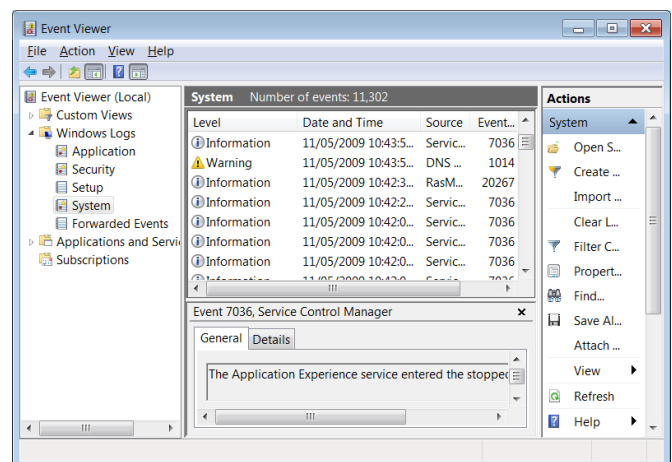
Event Viewer

File Action View Help

Event Viewer (Local)
Custom Views
Windows Logs
Application
Security
Setup
System
Forwarded Events
Applications and Servic
Subscriptions

System Number of events: 11,302

| Level | Date and Time | Source | Event... |
|---|---|---|---|
| Information | 11/05/2009 10:43:5... | Servic... | 7036 |
| Warning | 11/05/2009 10:43:5... | DNS ... | 1014 |
| Information | 11/05/2009 10:42:3... | RasM... | 20267 |
| Information | 11/05/2009 10:42:2... | Servic... | 7036 |
| Information | 11/05/2009 10:42:0... | Servic... | 7036 |
| Information | 11/05/2009 10:42:0... | Servic... | 7036 |
| Information | 11/05/2009 10:42:0... | Servic... | 7036 |

Event 7036, Service Control Manager

General Details

The Application Experience service entered the stopped

Actions
System
Open S...
Create ...
Import ...
Clear L...
Filter C...
Propert...
Find...
Save Al...
Attach ...
View
Refresh
Help